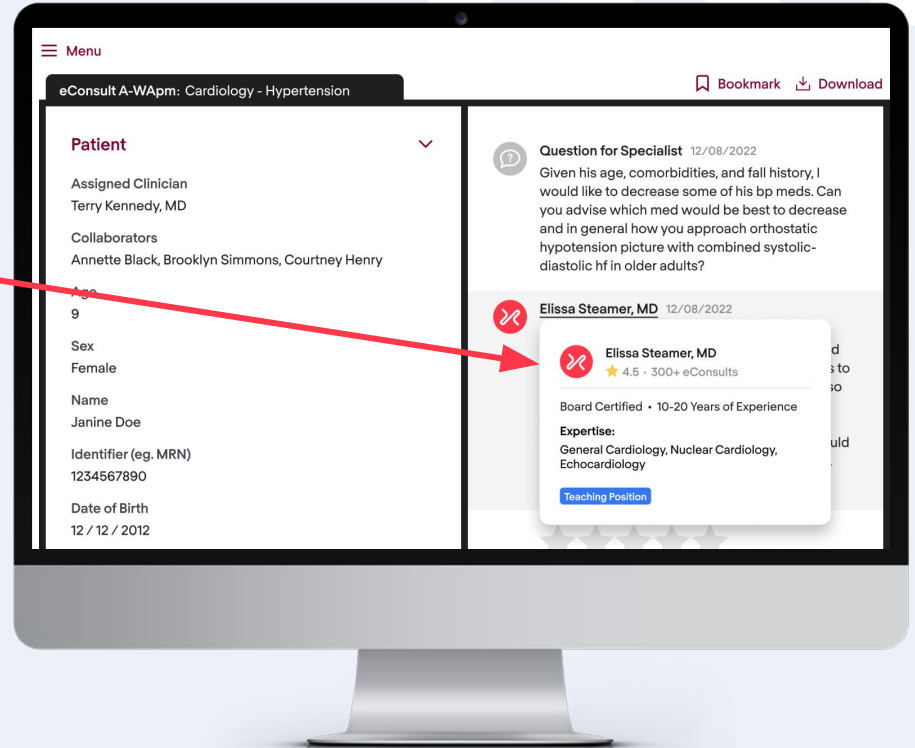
Menu

eConsult A-WApm: Cardiology - Hypertension

Bookmark Download

Patient

Assigned Clinician
Terry Kennedy, MD

Collaborators
Annette Black, Brooklyn Simmons, Courtney Henry

Age
9

Sex
Female

Name
Janine Doe

Identifier (eg. MRN)
1234567890

Date of Birth
12 / 12 / 2012

Question for Specialist 12/08/2022
Given his age, comorbidities, and fall history, I would like to decrease some of his bp meds. Can you advise which med would be best to decrease and in general how you approach orthostatic hypotension picture with combined systolic-diastolic hf in older adults?

Elissa Steamer, MD 12/08/2022

Elissa Steamer, MD
4.5 · 300+ eConsults

Board Certified • 10-20 Years of Experience

Expertise:
General Cardiology, Nuclear Cardiology, Echocardiology

Teaching Position

d
s to
so
uld